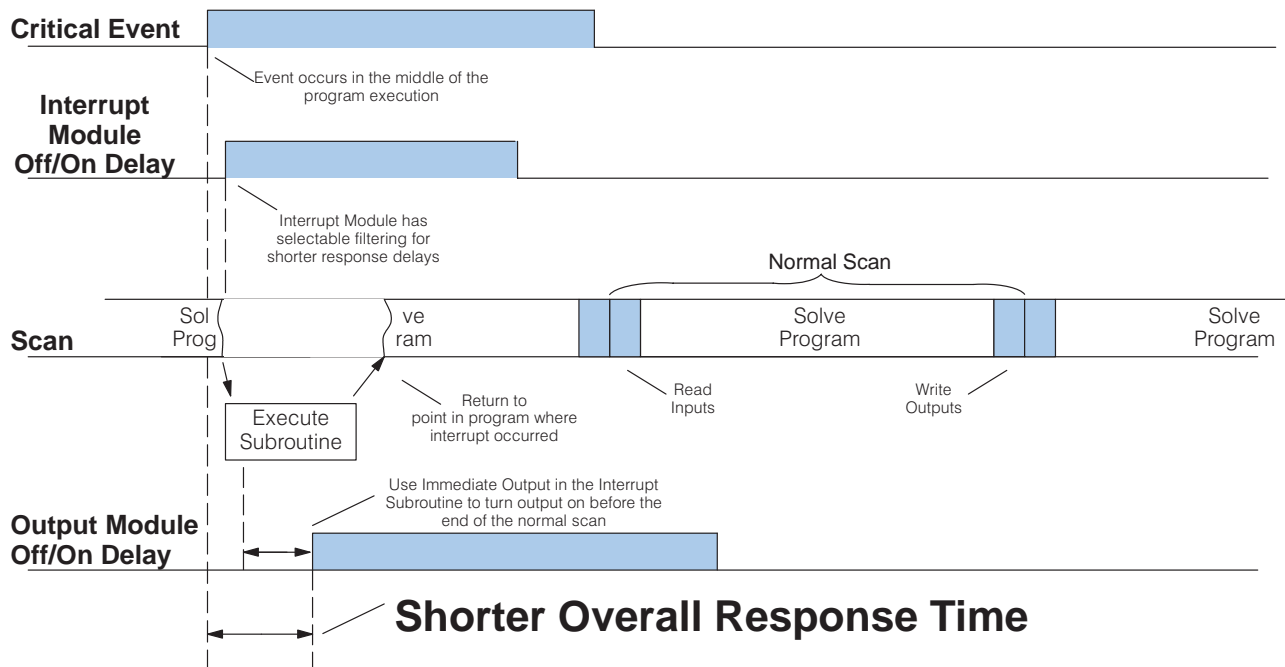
Critical Event

Event occurs in the middle of the program execution

Interrupt Module Off/On Delay

Interrupt Module has selectable filtering for shorter response delays

Normal Scan

Scan

Sol Prog

ve ram

Solve Program

Solve Program

Execute Subroutine

Return to point in program where interrupt occurred

Read Inputs

Write Outputs

Use Immediate Output in the Interrupt Subroutine to turn output on before the end of the normal scan

Output Module Off/On Delay

Shorter Overall Response Time